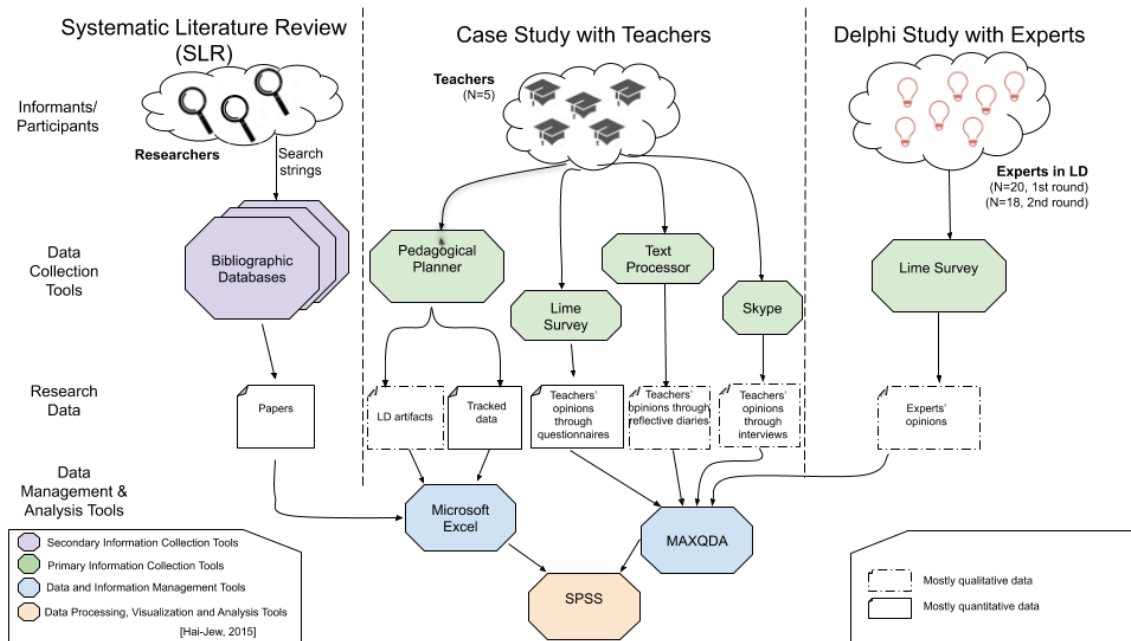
Systematic Literature Review (SLR)

Case Study with Teachers

Delphi Study with Experts

Informants/ Participants

Researchers

Search strings

Teachers (N=5)

Experts in LD (N=20, 1st round) (N=18, 2nd round)

Data Collection Tools

Bibliographic Databases

Pedagogical Planner

Lime Survey

Text Processor

Skype

Lime Survey

Research Data

Papers

LD artifacts

Tracked data

Teachers' opinions through questionnaires

Teachers' opinions through reflective diaries

Teachers' opinions through interviews

Experts' opinions

Data Management & Analysis Tools

Microsoft Excel

MAXQDA

SPSS

Secondary Information Collection Tools
Primary Information Collection Tools
Data and Information Management Tools
Data Processing, Visualization and Analysis Tools
[Hai-Jew, 2015]

Mostly qualitative data
Mostly quantitative data